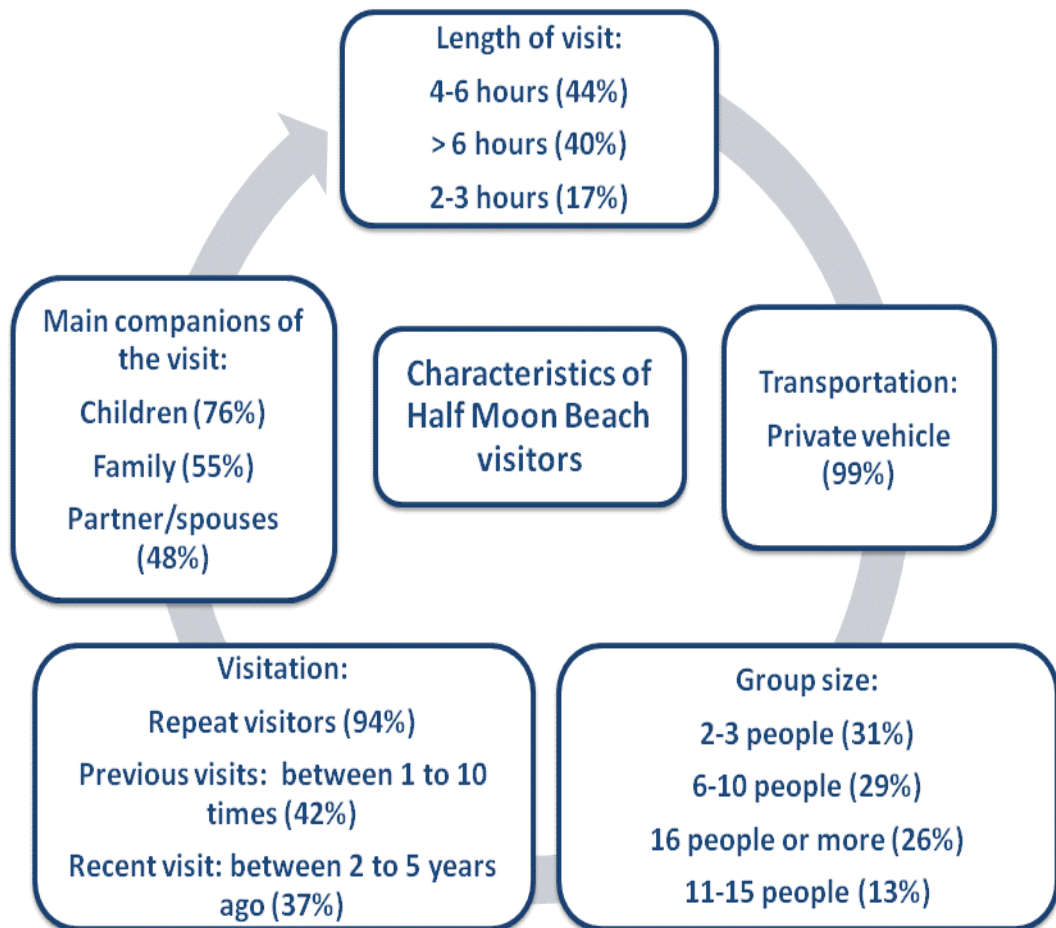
Length of visit:

4-6 hours (44%)

> 6 hours (40%)

2-3 hours (17%)

Characteristics of Half Moon Beach visitors

Transportation:

Private vehicle (99%)

Group size:

2-3 people (31%)

6-10 people (29%)

16 people or more (26%)

11-15 people (13%)

Visitation:

Repeat visitors (94%)

Previous visits: between 1 to 10 times (42%)

Recent visit: between 2 to 5 years ago (37%)

Main companions of the visit:

Children (76%)

Family (55%)

Partner/spouses (48%)